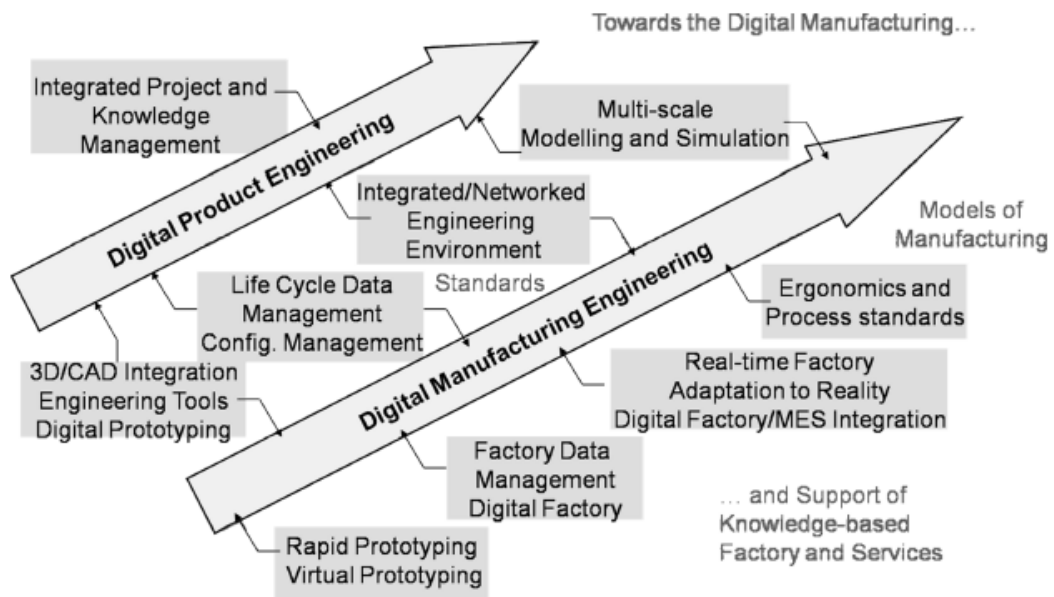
Towards the Digital Manufacturing...

Integrated Project and Knowledge Management

Digital Product Engineering

Multi-scale Modelling and Simulation

Integrated/Networked Engineering Environment

Models of Manufacturing

Standards

Life Cycle Data Management Config. Management

Digital Manufacturing Engineering

Ergonomics and Process standards

3D/CAD Integration Engineering Tools Digital Prototyping

Real-time Factory Adaptation to Reality Digital Factory/MES Integration

Factory Data Management Digital Factory

... and Support of Knowledge-based Factory and Services

Rapid Prototyping Virtual Prototyping